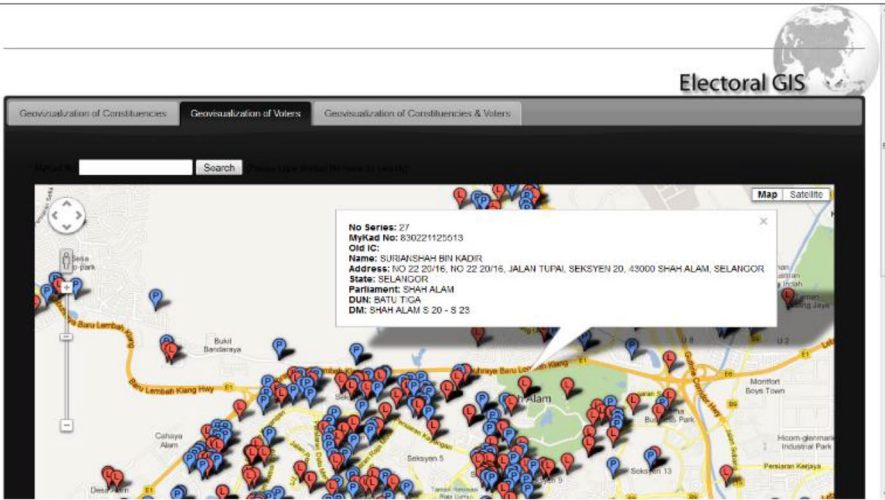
Electoral GIS

Geovizualization of Constituencies | Geovisualization of Voters | Geovisualization of Constituencies & Voters

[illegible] Search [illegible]

Map | Satellite

No Series: 27
MyKad No: 830221125513
Old IC:
Name: SUBANSHAH BIN KADIR
Address: NO 22 20/16, NO 22 20/16, JALAN TUPAI, SEKSYEN 20, 43000 SHAH ALAM, SELANGOR
State: SELANGOR
Parliament: SHAH ALAM
DUN: BATU TIGA
DM: SHAH ALAM S 20 - S 23

Bukit Bandaraya
Baru Lembah Klang Hwy
Baru Lembah Klang Hwy
Cahaya Alam
Seksyen 5
Seksyen 13
Shah Alam
Montfort Boys Town
Hicom-glenmarie Industrial Park
Persiaran Kerjaya
Business Park
Subang Jaya
U 3
U 8
Desa
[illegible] park